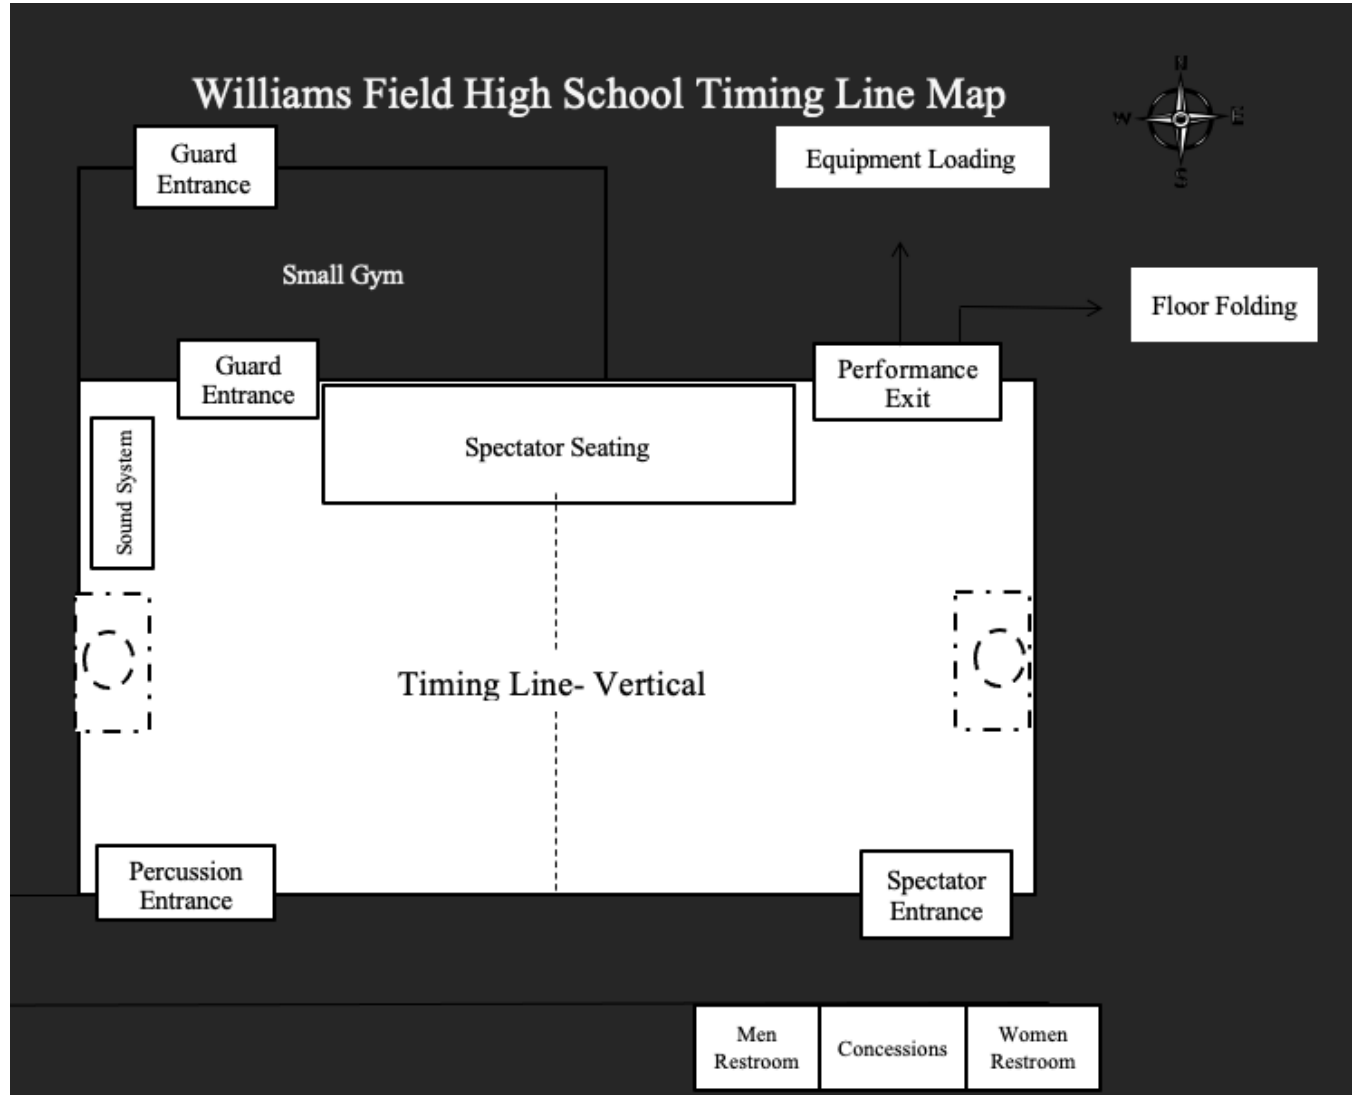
Williams Field High School Timing Line Map

N
W
E
S

Guard Entrance

Equipment Loading

Small Gym

Floor Folding

Guard Entrance

Performance Exit

Spectator Seating

Sound System

Timing Line- Vertical

Percussion Entrance

Spectator Entrance

Men Restroom

Concessions

Women Restroom